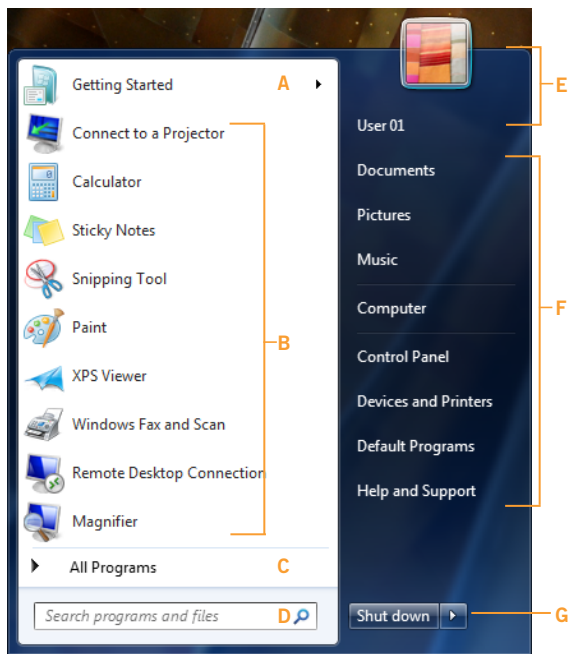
Getting Started
A
Connect to a Projector
Calculator
Sticky Notes
Snipping Tool
Paint
XPS Viewer
Windows Fax and Scan
Remote Desktop Connection
Magnifier
B
All Programs
C
Search programs and files
D

User 01
E
Documents
Pictures
Music
Computer
Control Panel
Devices and Printers
Default Programs
Help and Support
F
Shut down
G